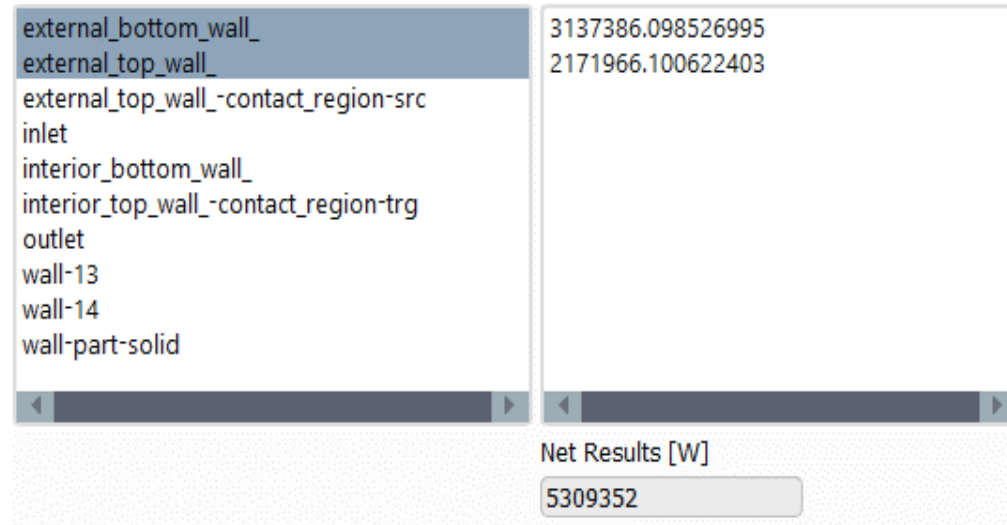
external_bottom_wall_
external_top_wall_
external_top_wall_-contact_region-src
inlet
interior_bottom_wall_
interior_top_wall_-contact_region-trg
outlet
wall-13
wall-14
wall-part-solid

3137386.098526995
2171966.100622403

Net Results [W]
5309352